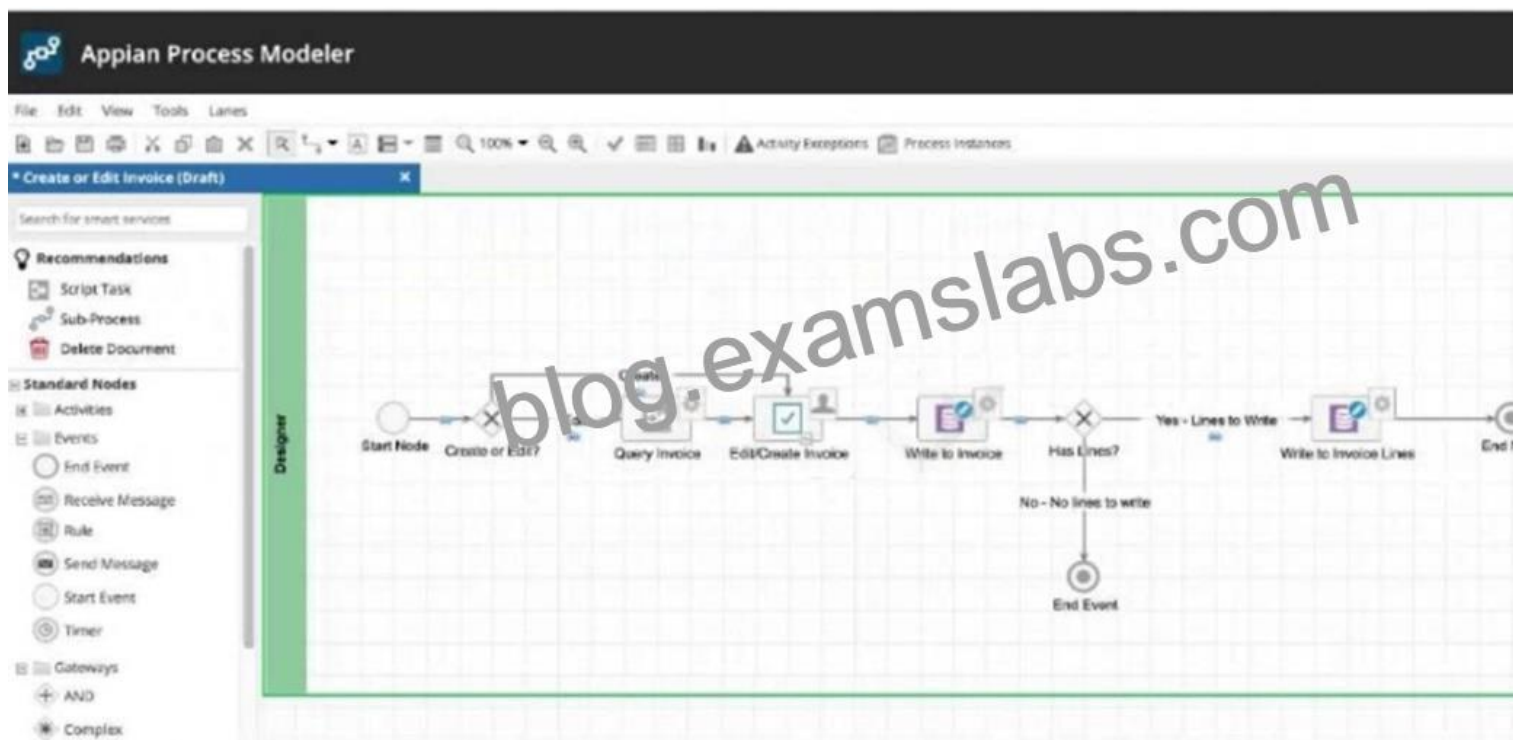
Appian Process Modeler

File Edit View Tools Lanes

100% Activity Exceptions Process Instances

* Create or Edit Invoice (Draft)

Search for smart services

Recommendations
Script Task
Sub-Process
Delete Document

Standard Nodes
Activities
Events
End Event
Receive Message
Rule
Send Message
Start Event
Timer
Gateways
AND
Complex

Designer

Create

Start Node
Create or Edit?
Query Invoice
Edit/Create Invoice
Write to Invoice
Has Lines?
Yes - Lines to Write
Write to Invoice Lines
End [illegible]
No - No lines to write
End Event

blog.examslabs.com